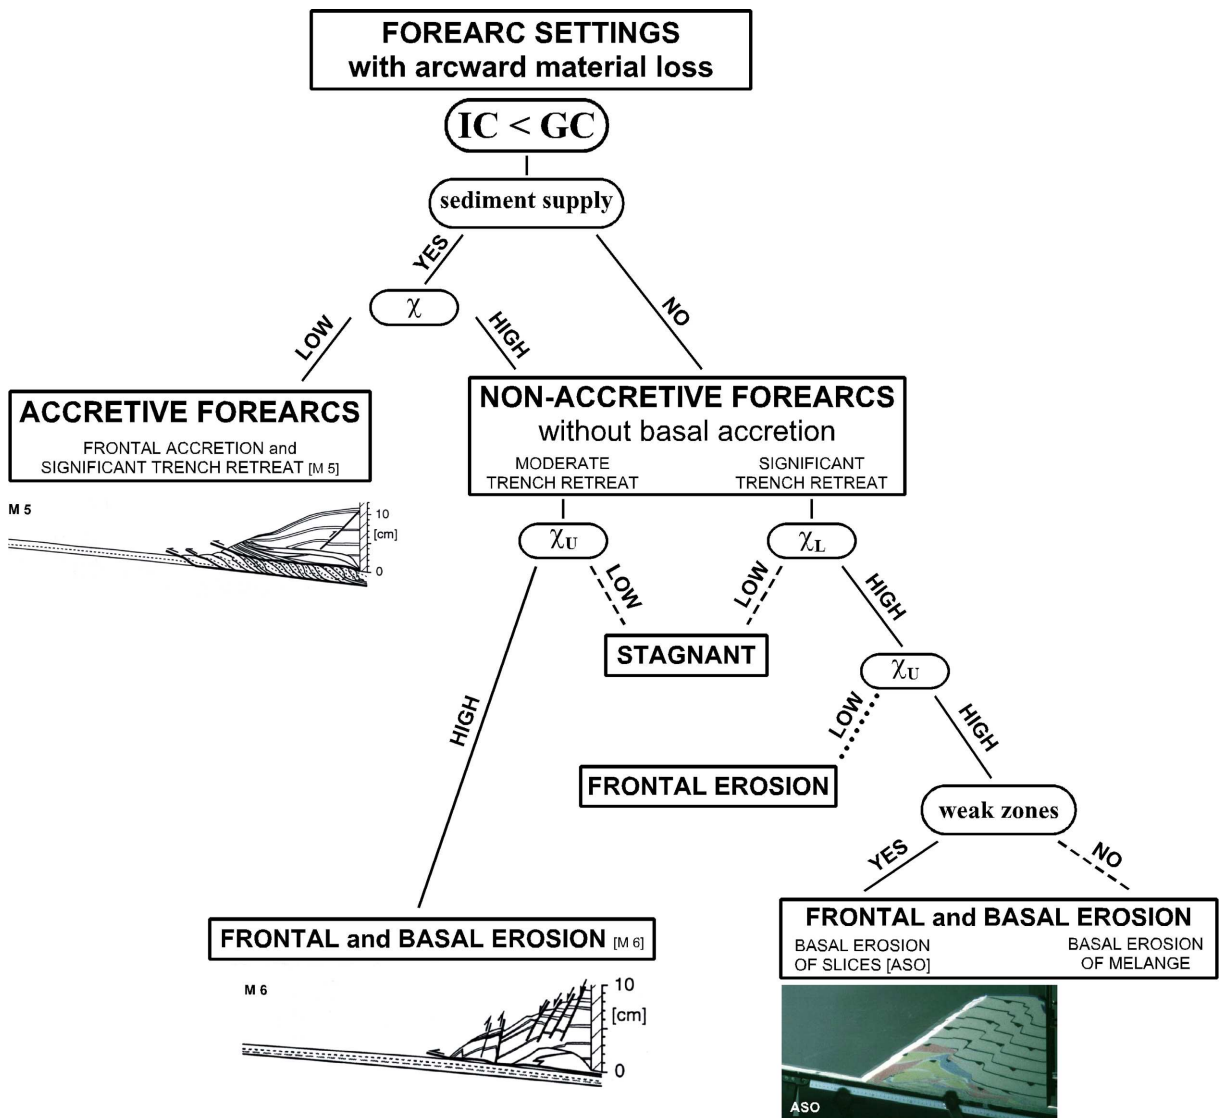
FOREARC SETTINGS
with arcward material loss

IC < GC

sediment supply

YES

NO

$\chi$

LOW

HIGH

ACCRETIVE FOREARCS
FRONTAL ACCRETION and SIGNIFICANT TRENCH RETREAT [M 5]

M 5

10
[cm]
0

NON-ACCRETIVE FOREARCS
without basal accretion
MODERATE TRENCH RETREAT
SIGNIFICANT TRENCH RETREAT

$\chi_U$

$\chi_L$

LOW

LOW

HIGH

STAGNANT

HIGH

$\chi_U$

LOW

HIGH

FRONTAL EROSION

weak zones

YES

NO

FRONTAL and BASAL EROSION [M 6]

M 6

10
[cm]
0

FRONTAL and BASAL EROSION
BASAL EROSION OF SLICES [ASO]
BASAL EROSION OF MELANGE

ASO